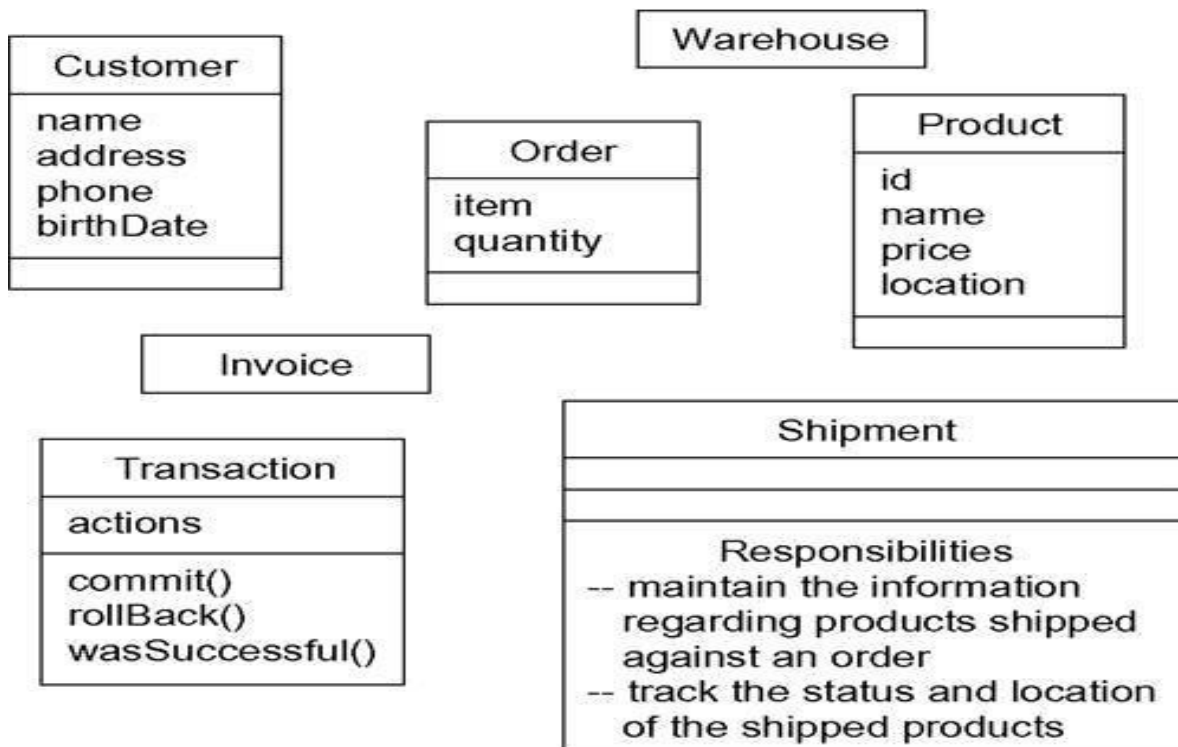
Warehouse

Customer
name
address
phone
birthDate

Order
item
quantity

Product
id
name
price
location

Invoice

Transaction
actions
commit()
rollBack()
wasSuccessful()

Shipment

Responsibilities
-- maintain the information regarding products shipped against an order
-- track the status and location of the shipped products